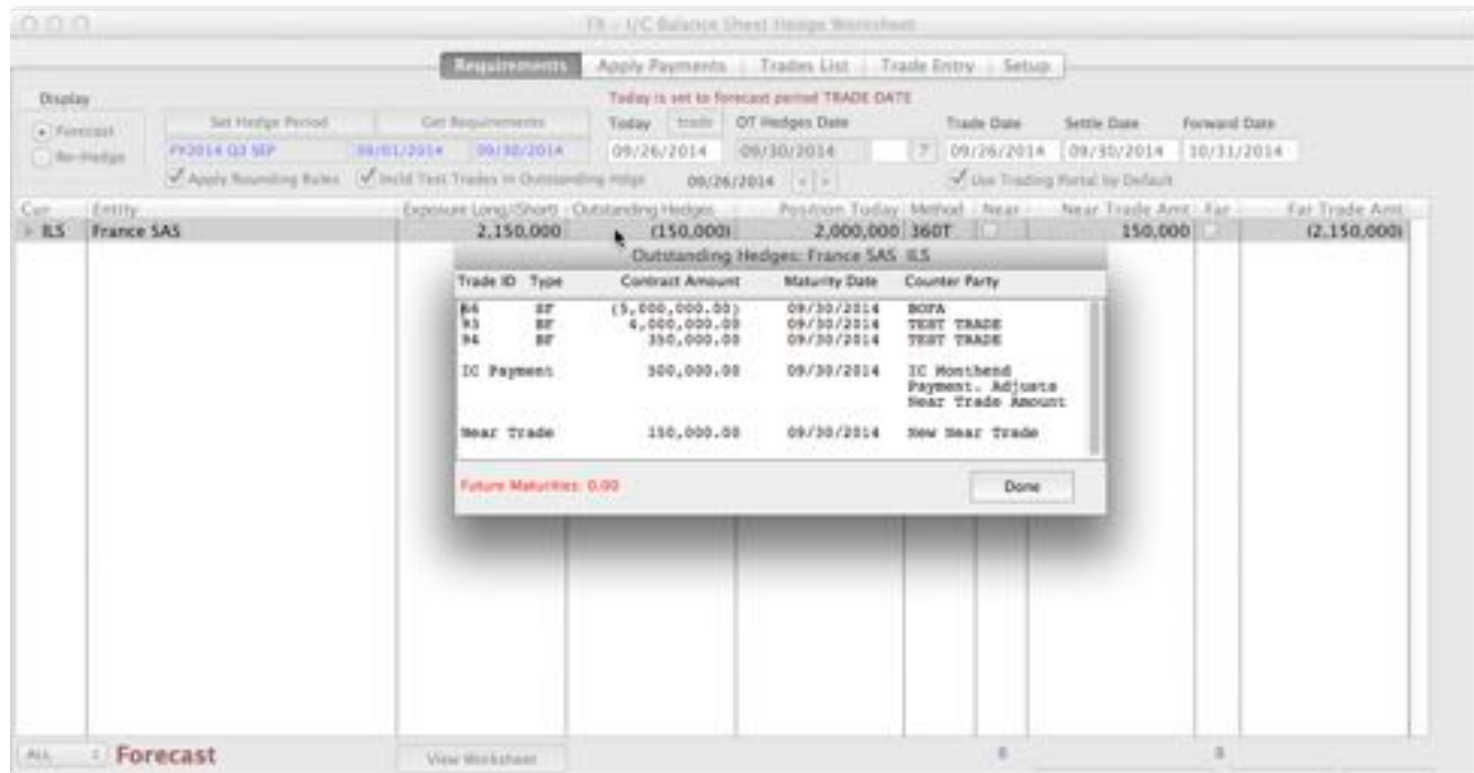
FX - I/C Balance Sheet Hedge Worksheet

Requirements | Apply Payments | Trades List | Trade Entry | Setup

Display

Forecast

Re-Hedge

Set Hedge Period

Get Requirements

FY2014 Q3 SEP 09/01/2014 09/30/2014

Apply Rounding Rules

Incld Test Trades in Outstanding Hdgs

Today is set to forecast period TRADE DATE

Today trade

09/26/2014

OT Hedges Date

09/30/2014

?

09/26/2014 < >

Trade Date

09/26/2014

Settle Date

09/30/2014

Forward Date

10/31/2014

Use Trading Portal by Default

| Cur | Entity | Exposure Long/(Short) | Outstanding Hedges | Position Today | Method | Near | Near Trade Amt | Far | Far Trade Amt |
|---|---|---|---|---|---|---|---|---|---|
| ILS | France SAS | 2,150,000 | (150,000) | 2,000,000 | 360T | | 150,000 | | (2,150,000) |

Outstanding Hedges: France SAS ILS

| Trade ID | Type | Contract Amount | Maturity Date | Counter Party |
|---|---|---|---|---|
| 84 | SF | (5,000,000.00) | 09/30/2014 | BOFA |
| 93 | BF | 4,000,000.00 | 09/30/2014 | TEST TRADE |
| 94 | BF | 350,000.00 | 09/30/2014 | TEST TRADE |
| IC Payment | | 500,000.00 | 09/30/2014 | IC Monthend Payment. Adjusts Near Trade Amount |
| Near Trade | | 150,000.00 | 09/30/2014 | New Near Trade |

Future Maturities: 0.00

Done

ALL

Forecast

View Worksheet

8

8